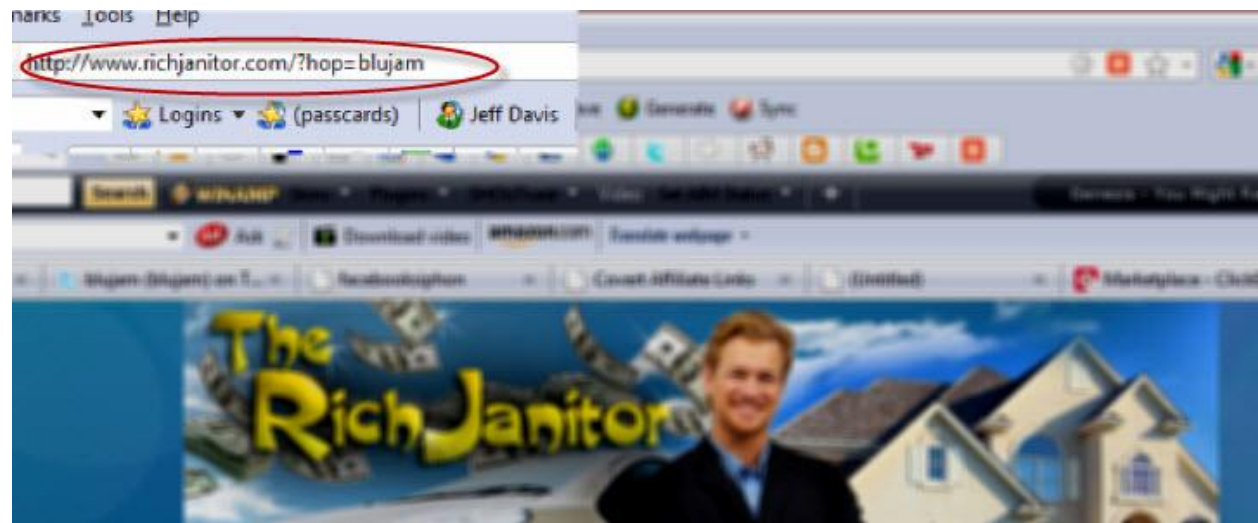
narks Tools Help

http://www.richjanitor.com/?hop=blujam

Logins (passcards) Jeff Davis

Generate Sync

Search WINAMP

Download video amazon.com Translate webpage

blujam (blujam) on T... Facebook Covert Affiliate Links (Untitled) Marketplace - Click

The RichJanitor